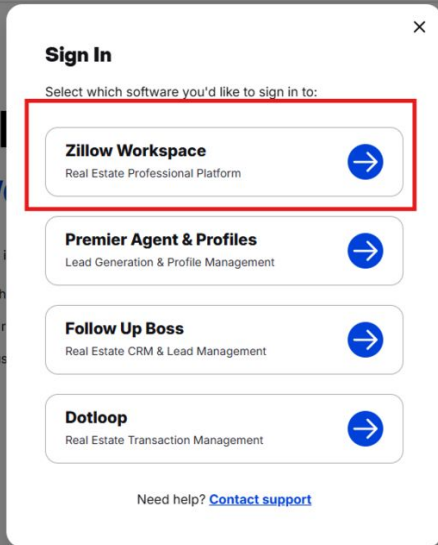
×

Sign In

Select which software you'd like to sign in to:

Zillow Workspace
Real Estate Professional Platform

Premier Agent & Profiles
Lead Generation & Profile Management

Follow Up Boss
Real Estate CRM & Lead Management

Dotloop
Real Estate Transaction Management

Need help? Contact support